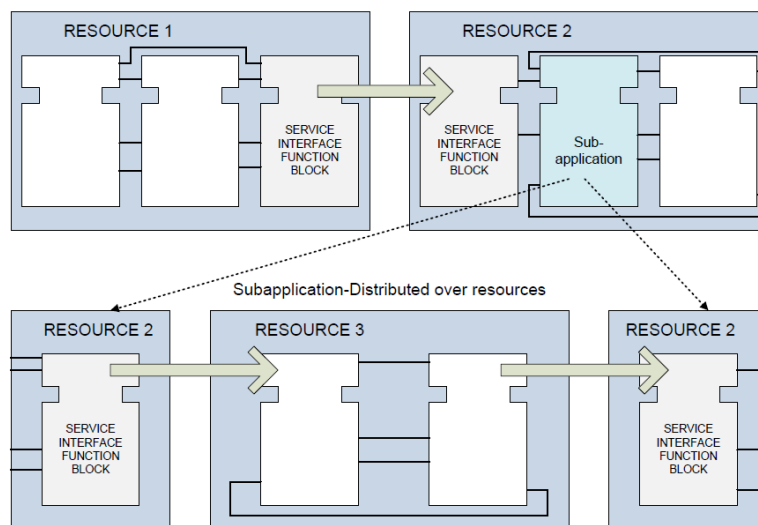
RESOURCE 1

SERVICE INTERFACE FUNCTION BLOCK

RESOURCE 2

SERVICE INTERFACE FUNCTION BLOCK

Sub-application

Subapplication-Distributed over resources

RESOURCE 2

SERVICE INTERFACE FUNCTION BLOCK

RESOURCE 3

RESOURCE 2

SERVICE INTERFACE FUNCTION BLOCK